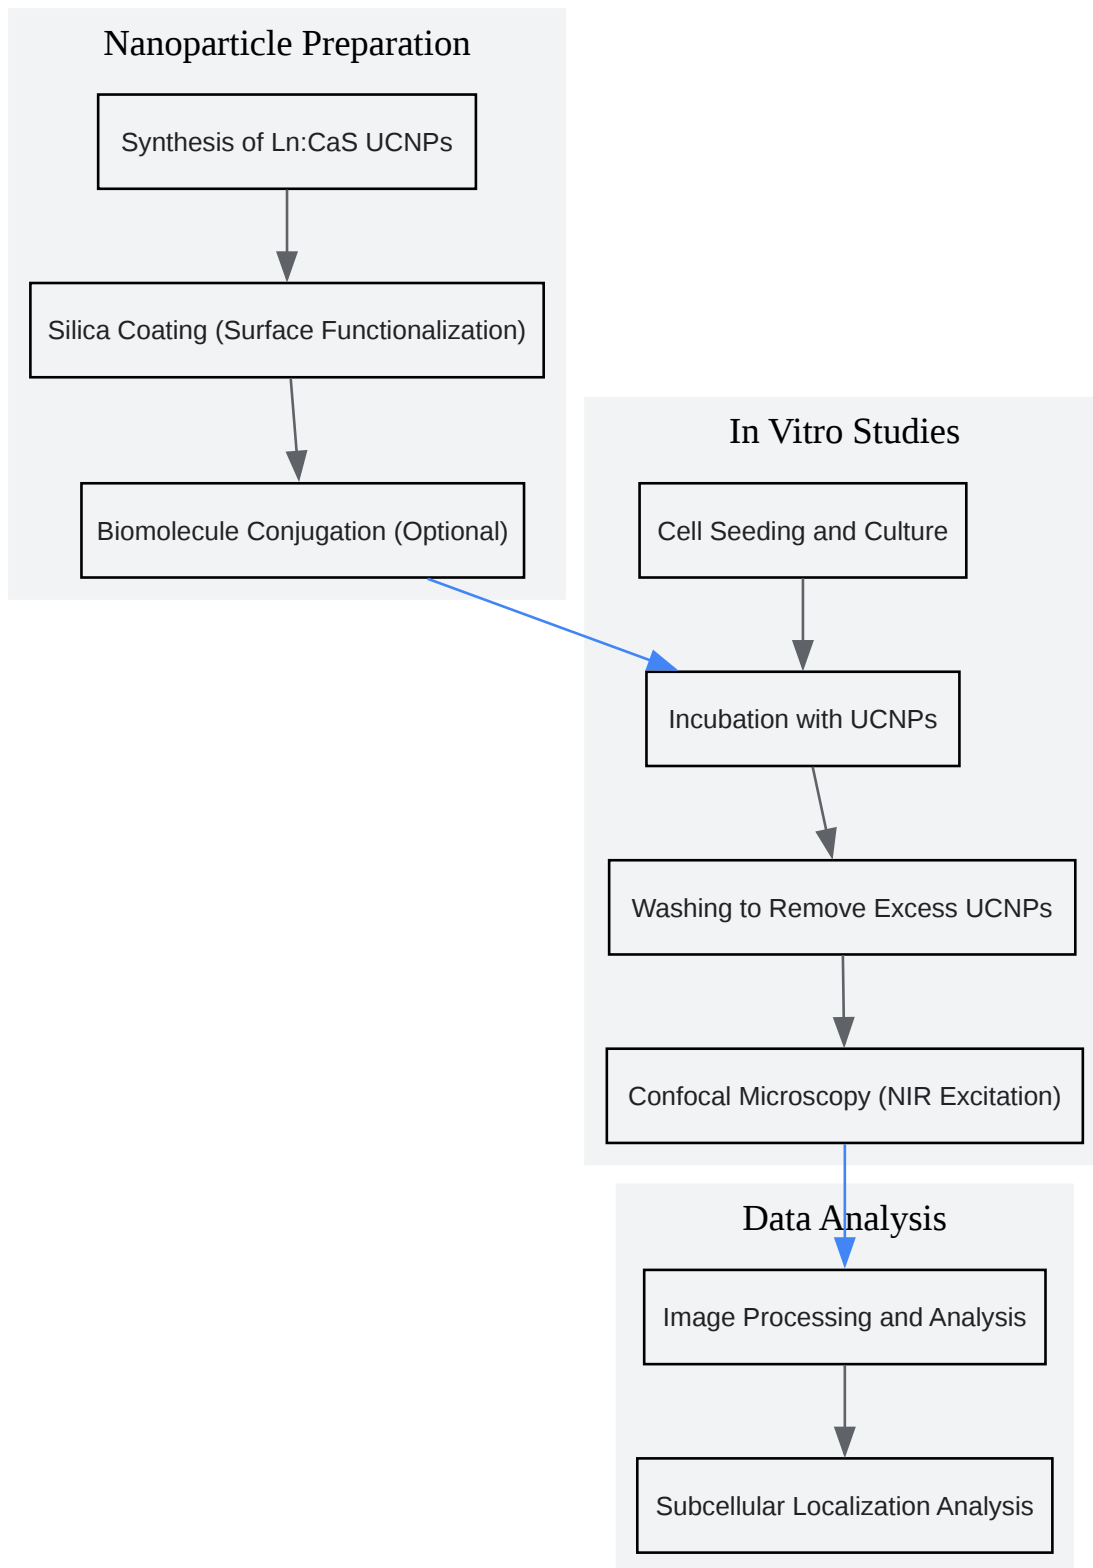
Nanoparticle Preparation

Synthesis of Ln:CaS UCNPs

Silica Coating (Surface Functionalization)

Biomolecule Conjugation (Optional)

In Vitro Studies

Cell Seeding and Culture

Incubation with UCNPs

Washing to Remove Excess UCNPs

Confocal Microscopy (NIR Excitation)

Data Analysis

Image Processing and Analysis

Subcellular Localization Analysis